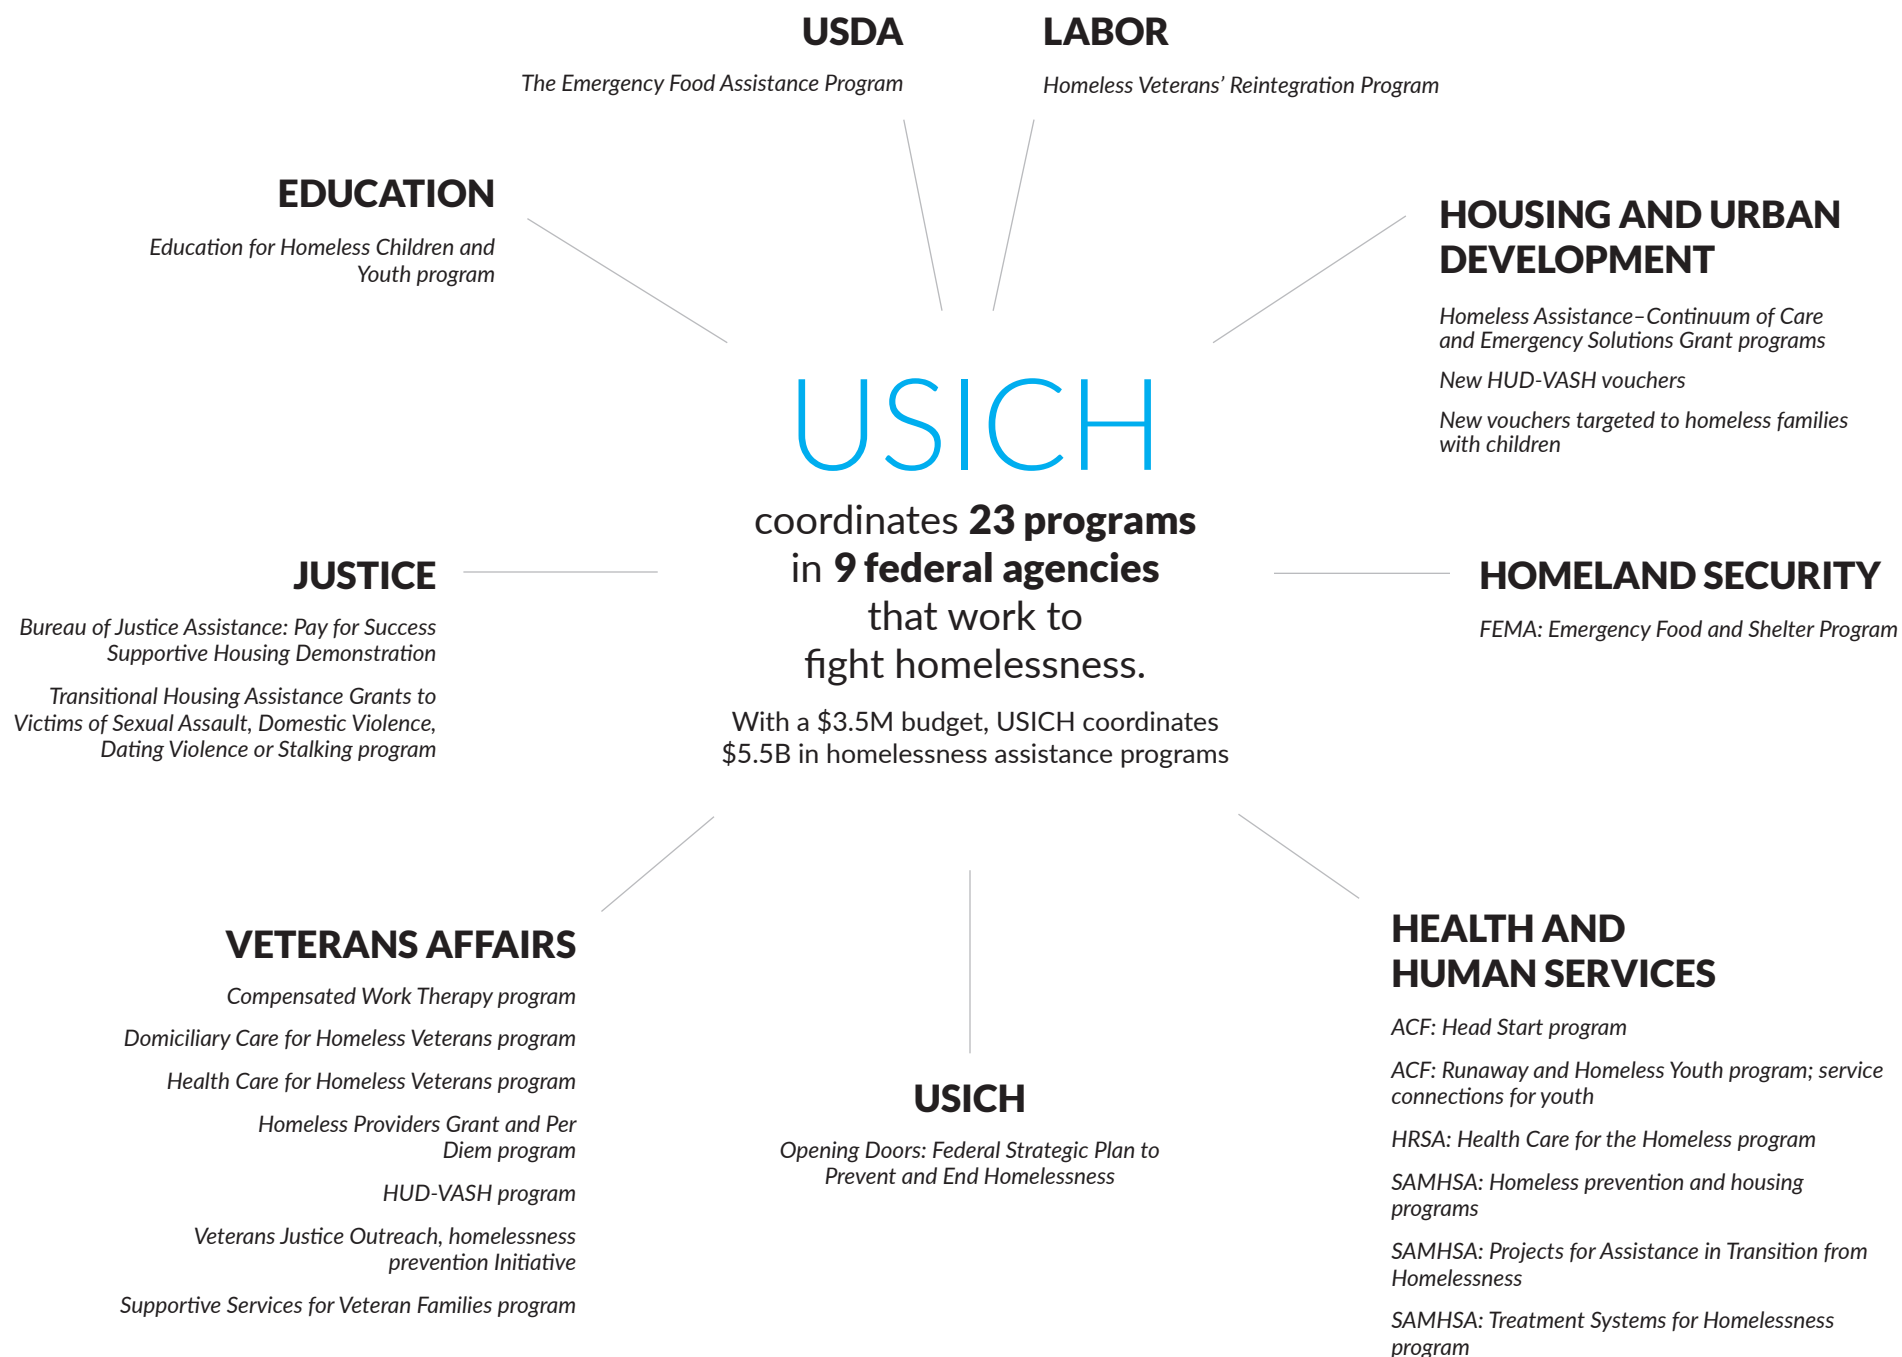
USDA

The Emergency Food Assistance Program

LABOR

Homeless Veterans' Reintegration Program

EDUCATION

Education for Homeless Children and Youth program

HOUSING AND URBAN DEVELOPMENT

Homeless Assistance–Continuum of Care and Emergency Solutions Grant programs

New HUD-VASH vouchers

New vouchers targeted to homeless families with children

USICH

coordinates **23 programs** in **9 federal agencies** that work to fight homelessness.

With a \$3.5M budget, USICH coordinates \$5.5B in homelessness assistance programs

JUSTICE

Bureau of Justice Assistance: Pay for Success Supportive Housing Demonstration

Transitional Housing Assistance Grants to Victims of Sexual Assault, Domestic Violence, Dating Violence or Stalking program

HOMELAND SECURITY

FEMA: Emergency Food and Shelter Program

VETERANS AFFAIRS

Compensated Work Therapy program

Domiciliary Care for Homeless Veterans program

Health Care for Homeless Veterans program

Homeless Providers Grant and Per Diem program

HUD-VASH program

Veterans Justice Outreach, homelessness prevention Initiative

Supportive Services for Veteran Families program

USICH

Opening Doors: Federal Strategic Plan to Prevent and End Homelessness

HEALTH AND HUMAN SERVICES

ACF: Head Start program

ACF: Runaway and Homeless Youth program; service connections for youth

HRSA: Health Care for the Homeless program

SAMHSA: Homeless prevention and housing programs

SAMHSA: Projects for Assistance in Transition from Homelessness

SAMHSA: Treatment Systems for Homelessness program